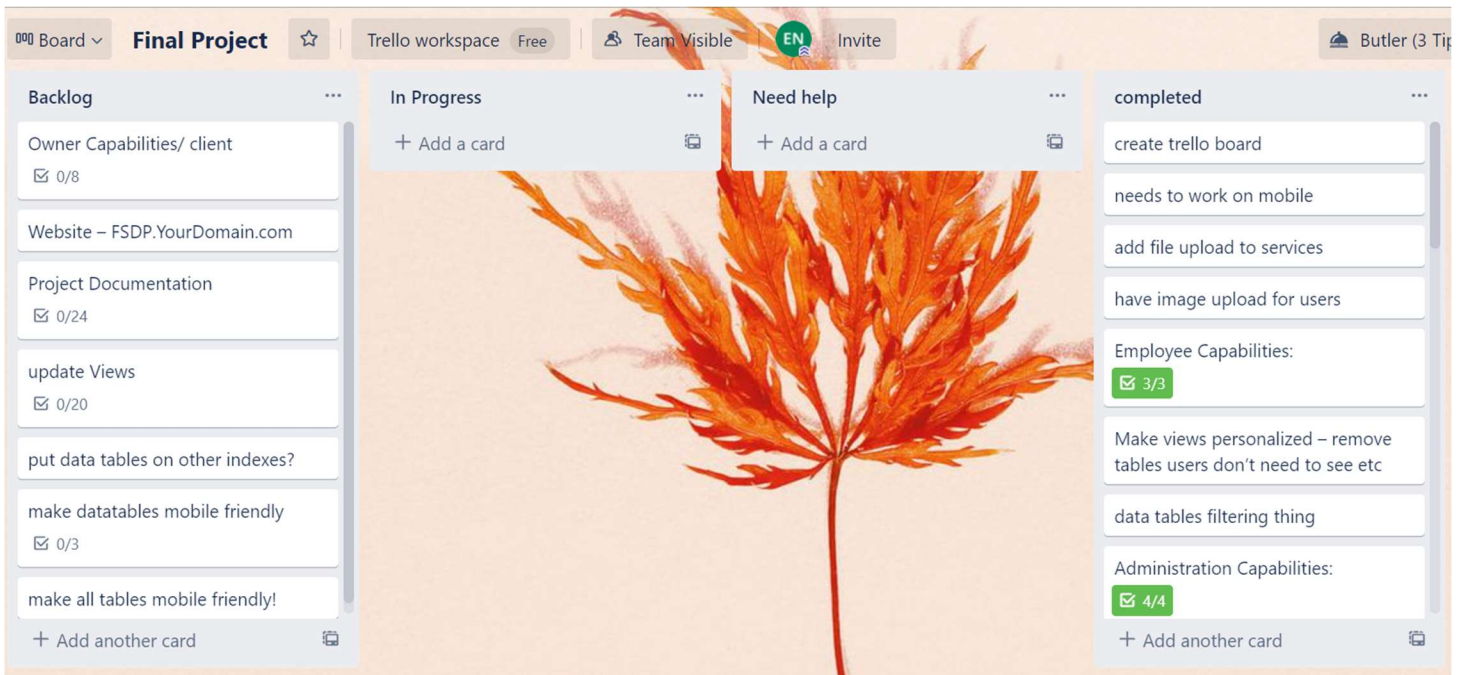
Board Final Project Trello workspace Free Team Visible EN Invite Butler (3 Tip

Backlog ...

Owner Capabilities/ client
0/8

Website – FSDP.YourDomain.com

Project Documentation
0/24

update Views
0/20

put data tables on other indexes?

make datatables mobile friendly
0/3

make all tables mobile friendly!

+ Add another card

In Progress ...

+ Add a card

Need help ...

+ Add a card

completed ...

create trello board

needs to work on mobile

add file upload to services

have image upload for users

Employee Capabilities:
3/3

Make views personalized – remove tables users don't need to see etc

data tables filtering thing

Administration Capabilities:
4/4

+ Add another card